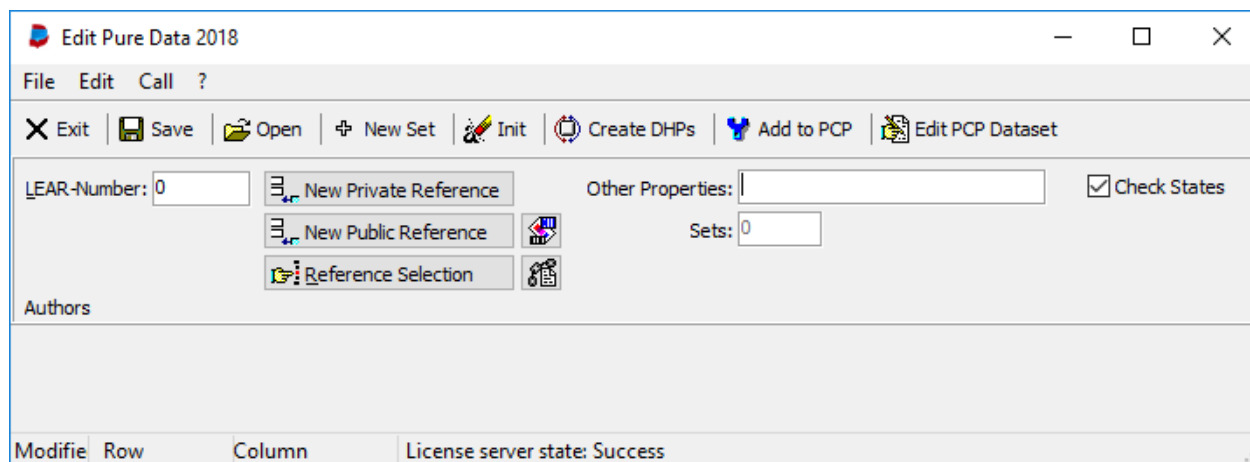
Edit Pure Data 2018

File Edit Call ?

Exit | Save | Open | New Set | Init | Create DHPs | Add to PCP | Edit PCP Dataset

LEAR-Number: 0

New Private Reference

New Public Reference

Reference Selection

Other Properties:

Sets: 0

Check States

Authors

Modifie Row Column License server state: Success